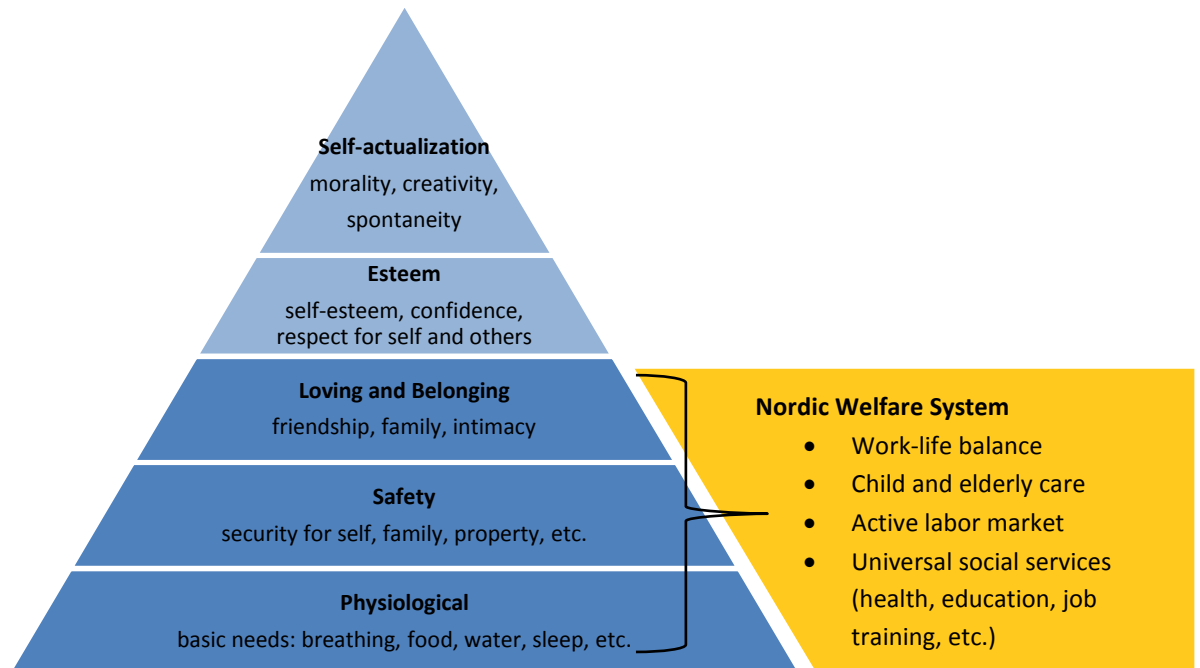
**Self-actualization**
morality, creativity, spontaneity

**Esteem**
self-esteem, confidence, respect for self and others

**Loving and Belonging**
friendship, family, intimacy

**Safety**
security for self, family, property, etc.

**Physiological**
basic needs: breathing, food, water, sleep, etc.

**Nordic Welfare System**
- Work-life balance
- Child and elderly care
- Active labor market
- Universal social services (health, education, job training, etc.)